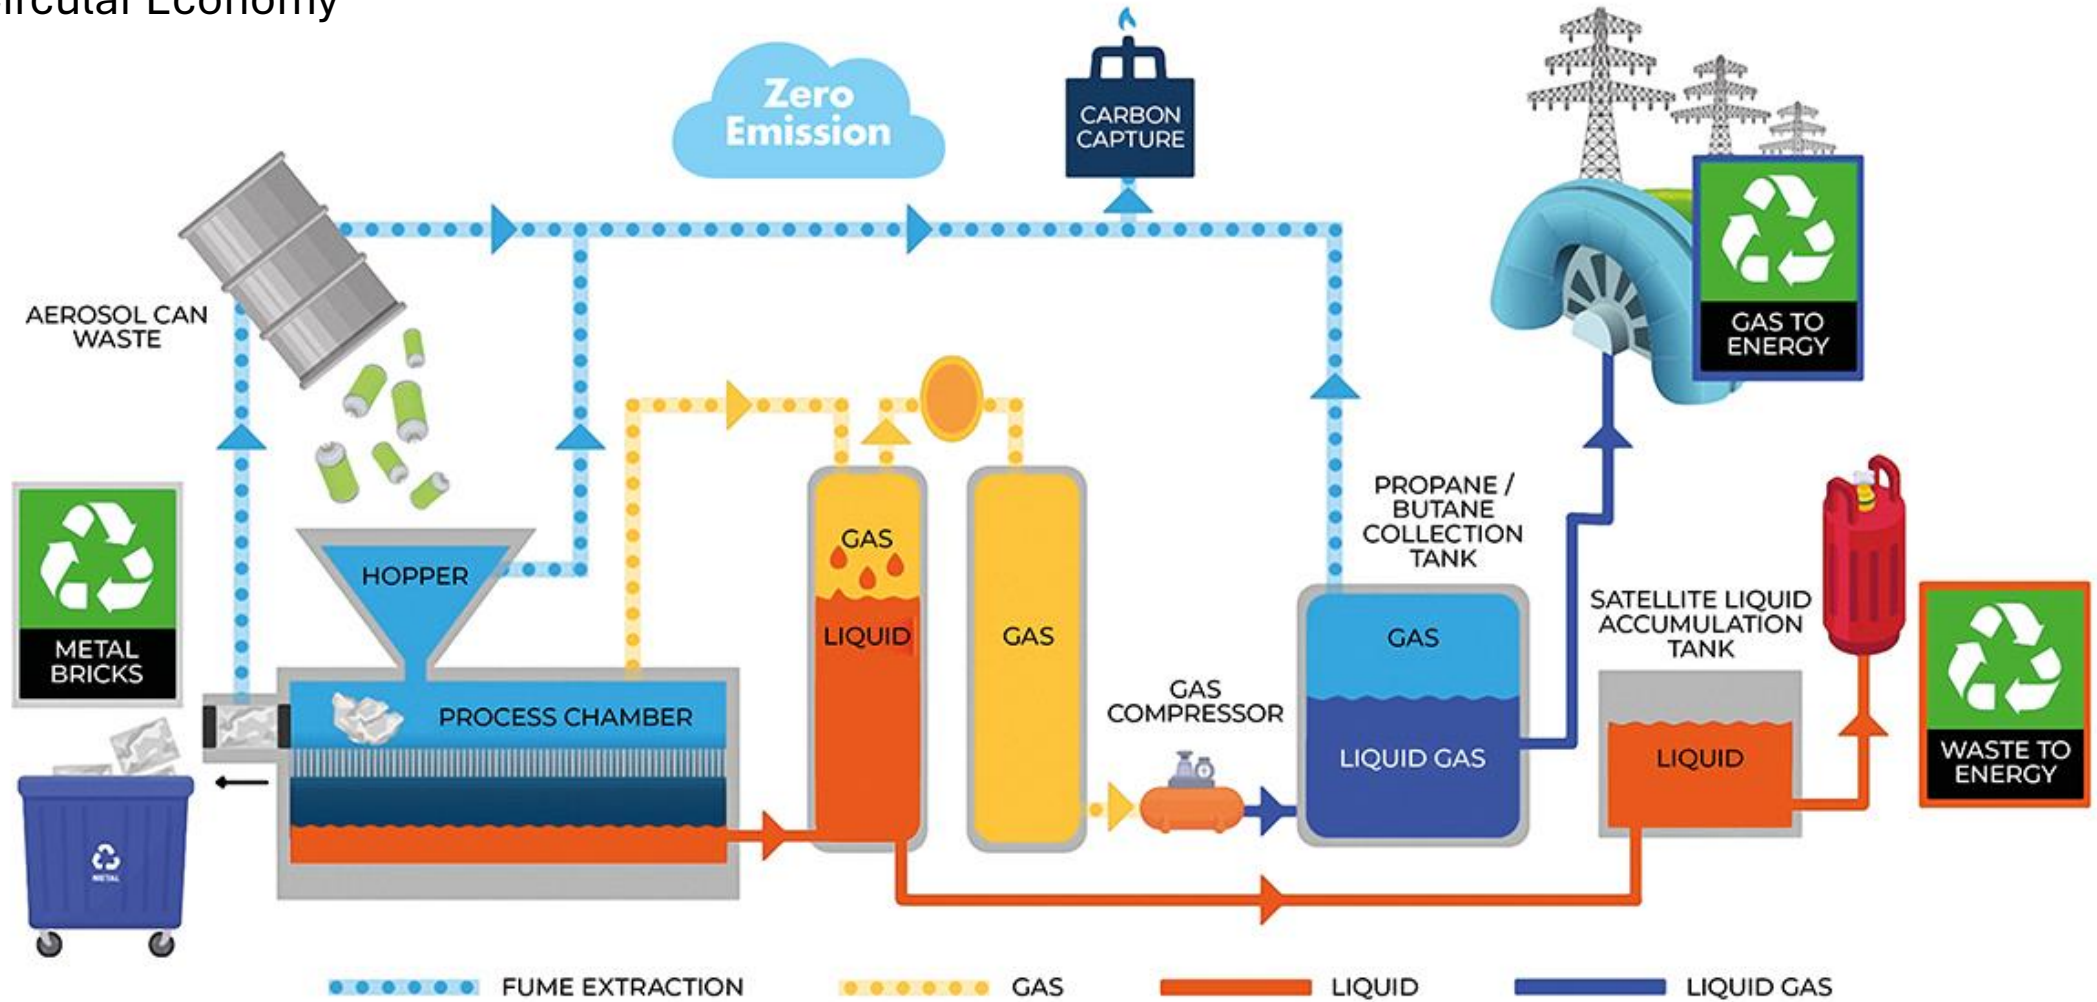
ircular Economy

Zero Emission

CARBON CAPTURE

AEROSOL CAN WASTE

METAL BRICKS

METAL

HOPPER

PROCESS CHAMBER

GAS

LIQUID

GAS

GAS COMPRESSOR

PROPANE / BUTANE COLLECTION TANK

GAS

LIQUID GAS

GAS TO ENERGY

SATELLITE LIQUID ACCUMULATION TANK

LIQUID

WASTE TO ENERGY

FUME EXTRACTION

GAS

LIQUID

LIQUID GAS